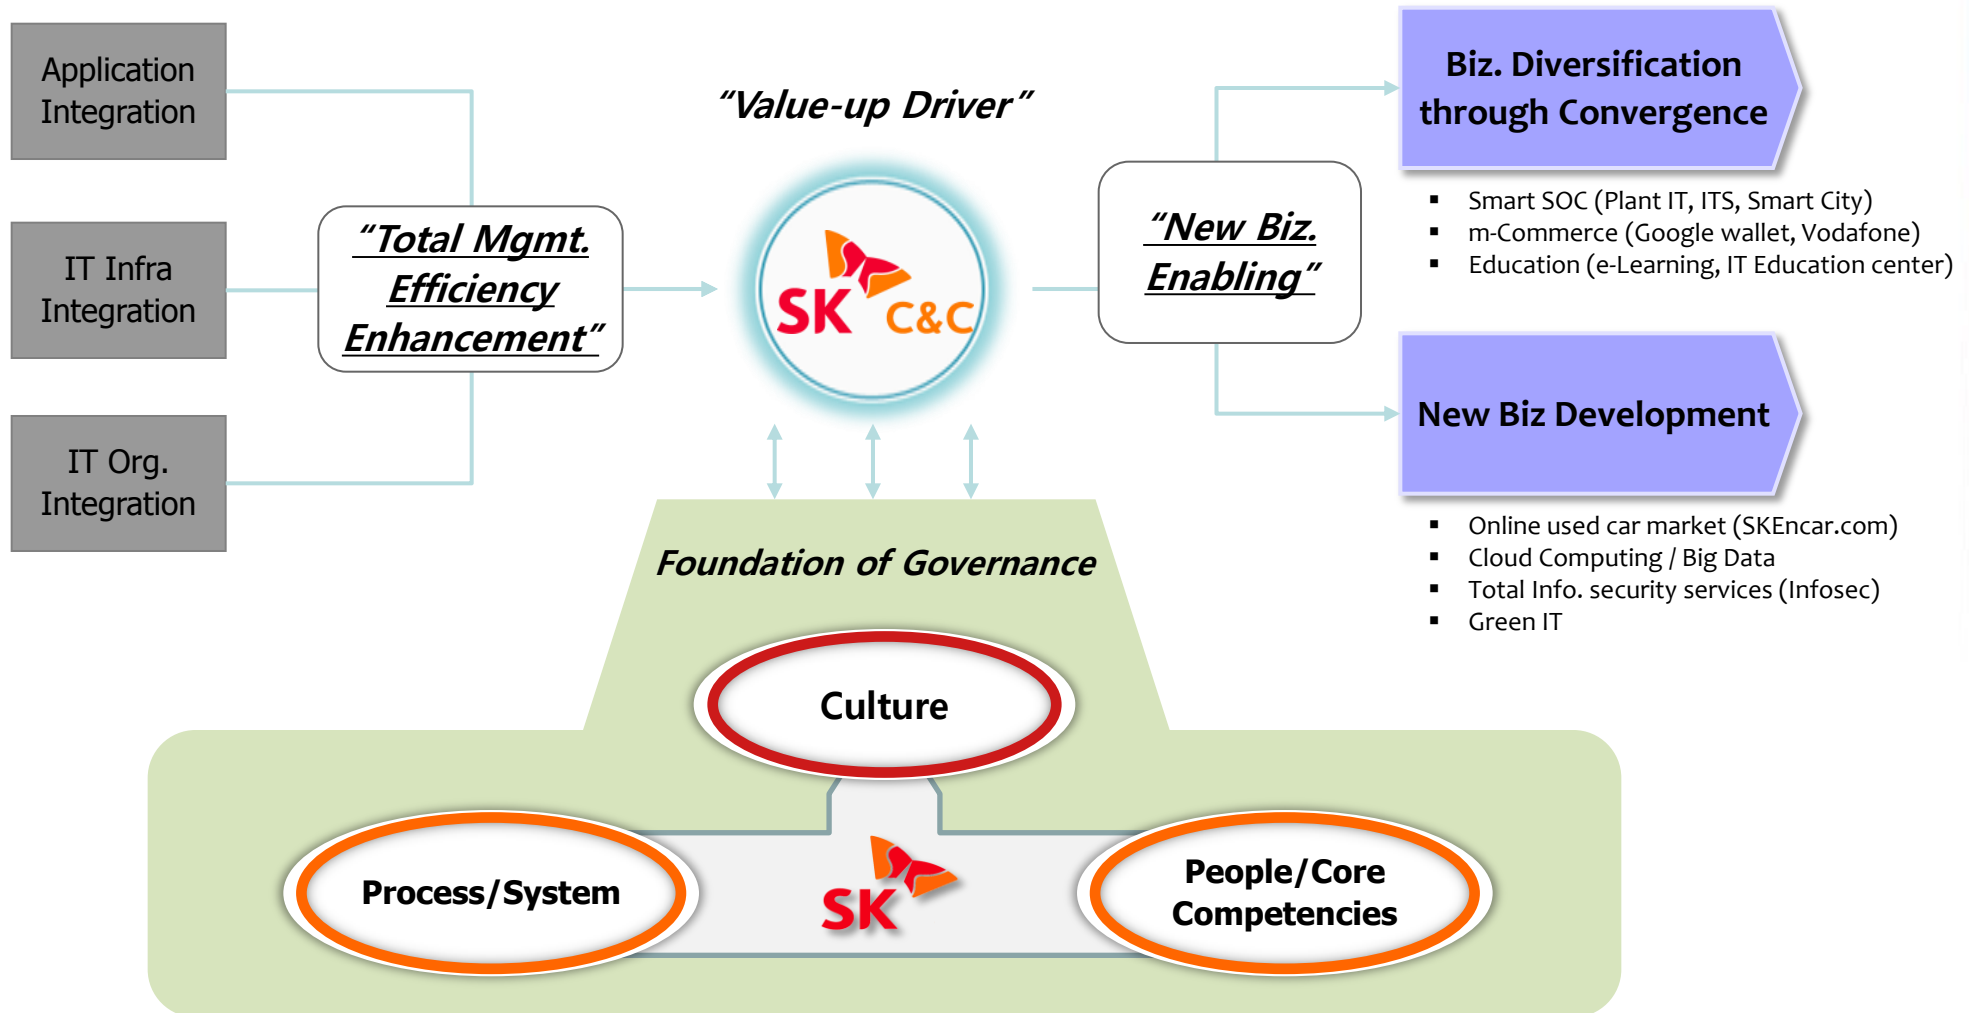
Application Integration

IT Infra Integration

IT Org. Integration

"Total Mgmt. Efficiency Enhancement"

"Value-up Driver"

SK C&C

"New Biz. Enabling"

Biz. Diversification through Convergence

▪ Smart SOC (Plant IT, ITS, Smart City)
▪ m-Commerce (Google wallet, Vodafone)
▪ Education (e-Learning, IT Education center)

New Biz Development

▪ Online used car market (SKEncar.com)
▪ Cloud Computing / Big Data
▪ Total Info. security services (Infosec)
▪ Green IT

Foundation of Governance

Culture

Process/System

SK

People/Core Competencies